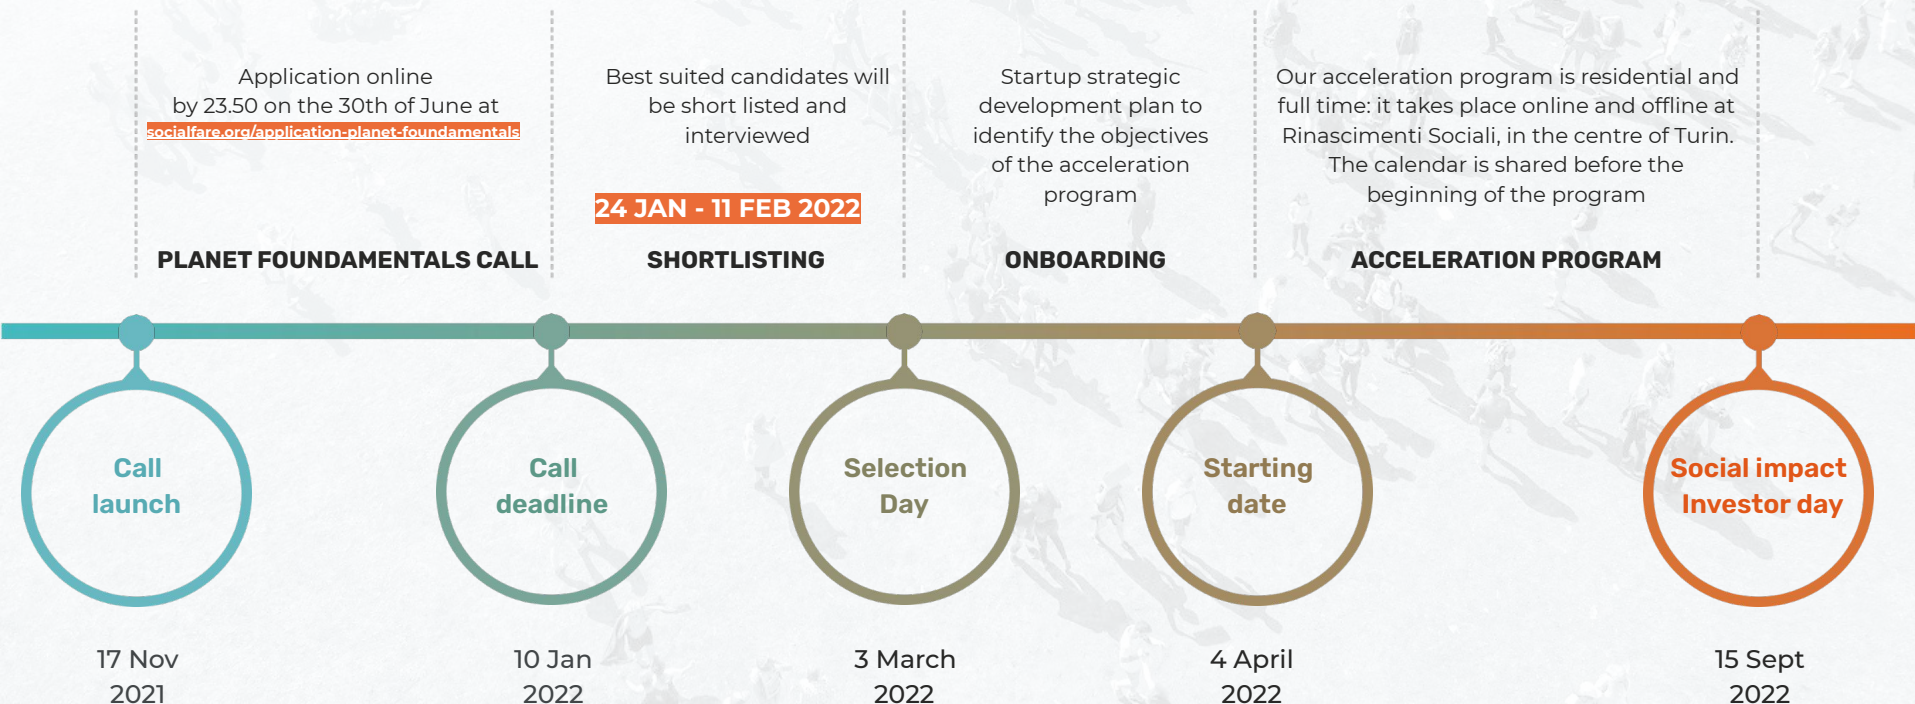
Application online by 23.50 on the 30th of June at socialfare.org/application-planet-foundamentals

PLANET FOUNDAMENTALS CALL

Best suited candidates will be short listed and interviewed

24 JAN - 11 FEB 2022

SHORTLISTING

Startup strategic development plan to identify the objectives of the acceleration program

ONBOARDING

Our acceleration program is residential and full time: it takes place online and offline at Rinascimenti Sociali, in the centre of Turin. The calendar is shared before the beginning of the program

ACCELERATION PROGRAM

Call launch

17 Nov 2021

Call deadline

10 Jan 2022

Selection Day

3 March 2022

Starting date

4 April 2022

Social impact Investor day

15 Sept 2022